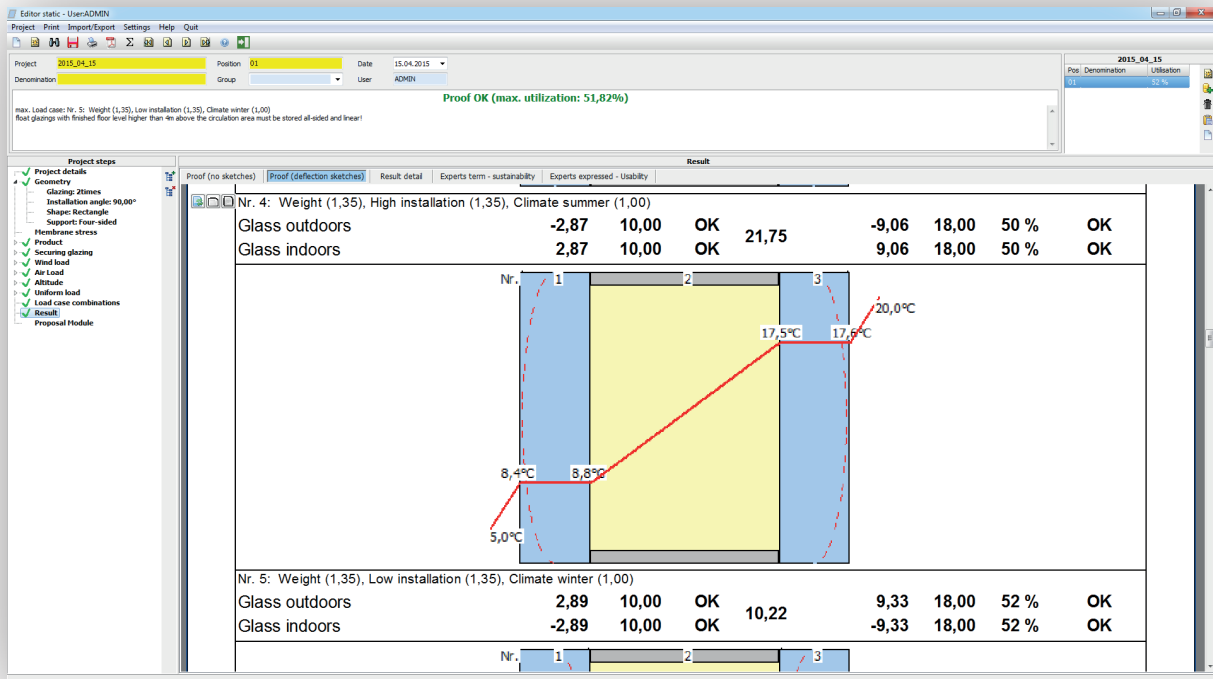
Editor static - User:ADMIN

Project Print Import/Export Settings Help Quit

Project 2015_04_15
Position 01
Date 15.04.2015
Denomination
Group
User ADMIN

Proof OK (max. utilization: 51,82%)

max. Load case: Nr. 5: Weight (1,35), Low installation (1,35), Climate winter (1,00)
float glazings with finished floor level higher than 4m above the circulation area must be stored all-sided and linear!

2015_04_15

| Pos | Denomination | Utilisation |
|---|---|---|
| 01 | | 52 % |

Project steps
Project details
Geometry
Glazing: 2times
Installation angle: 90,00°
Shape: Rectangle
Support: Four-sided
Membrane stress
Product
Securing glazing
Wind load
Air Load
Altitude
Uniform load
Load case combinations
Result
Proposal Module

Result

Proof (no sketches) | Proof (deflection sketches) | Result detail | Experts term - sustainability | Experts expressed - Usability

Nr. 4: Weight (1,35), High installation (1,35), Climate summer (1,00)

| Glass outdoors | -2,87 | 10,00 | OK | 21,75 | -9,06 | 18,00 | 50 % | OK |
|---|---|---|---|---|---|---|---|---|
| Glass indoors | 2,87 | 10,00 | OK | | 9,06 | 18,00 | 50 % | OK |

Nr. 1 2 3
20,0°C
17,5°C 17,6°C
8,4°C 8,8°C
5,0°C

Nr. 5: Weight (1,35), Low installation (1,35), Climate winter (1,00)

| Glass outdoors | 2,89 | 10,00 | OK | 10,22 | 9,33 | 18,00 | 52 % | OK |
|---|---|---|---|---|---|---|---|---|
| Glass indoors | -2,89 | 10,00 | OK | | -9,33 | 18,00 | 52 % | OK |

Nr. 1 2 3